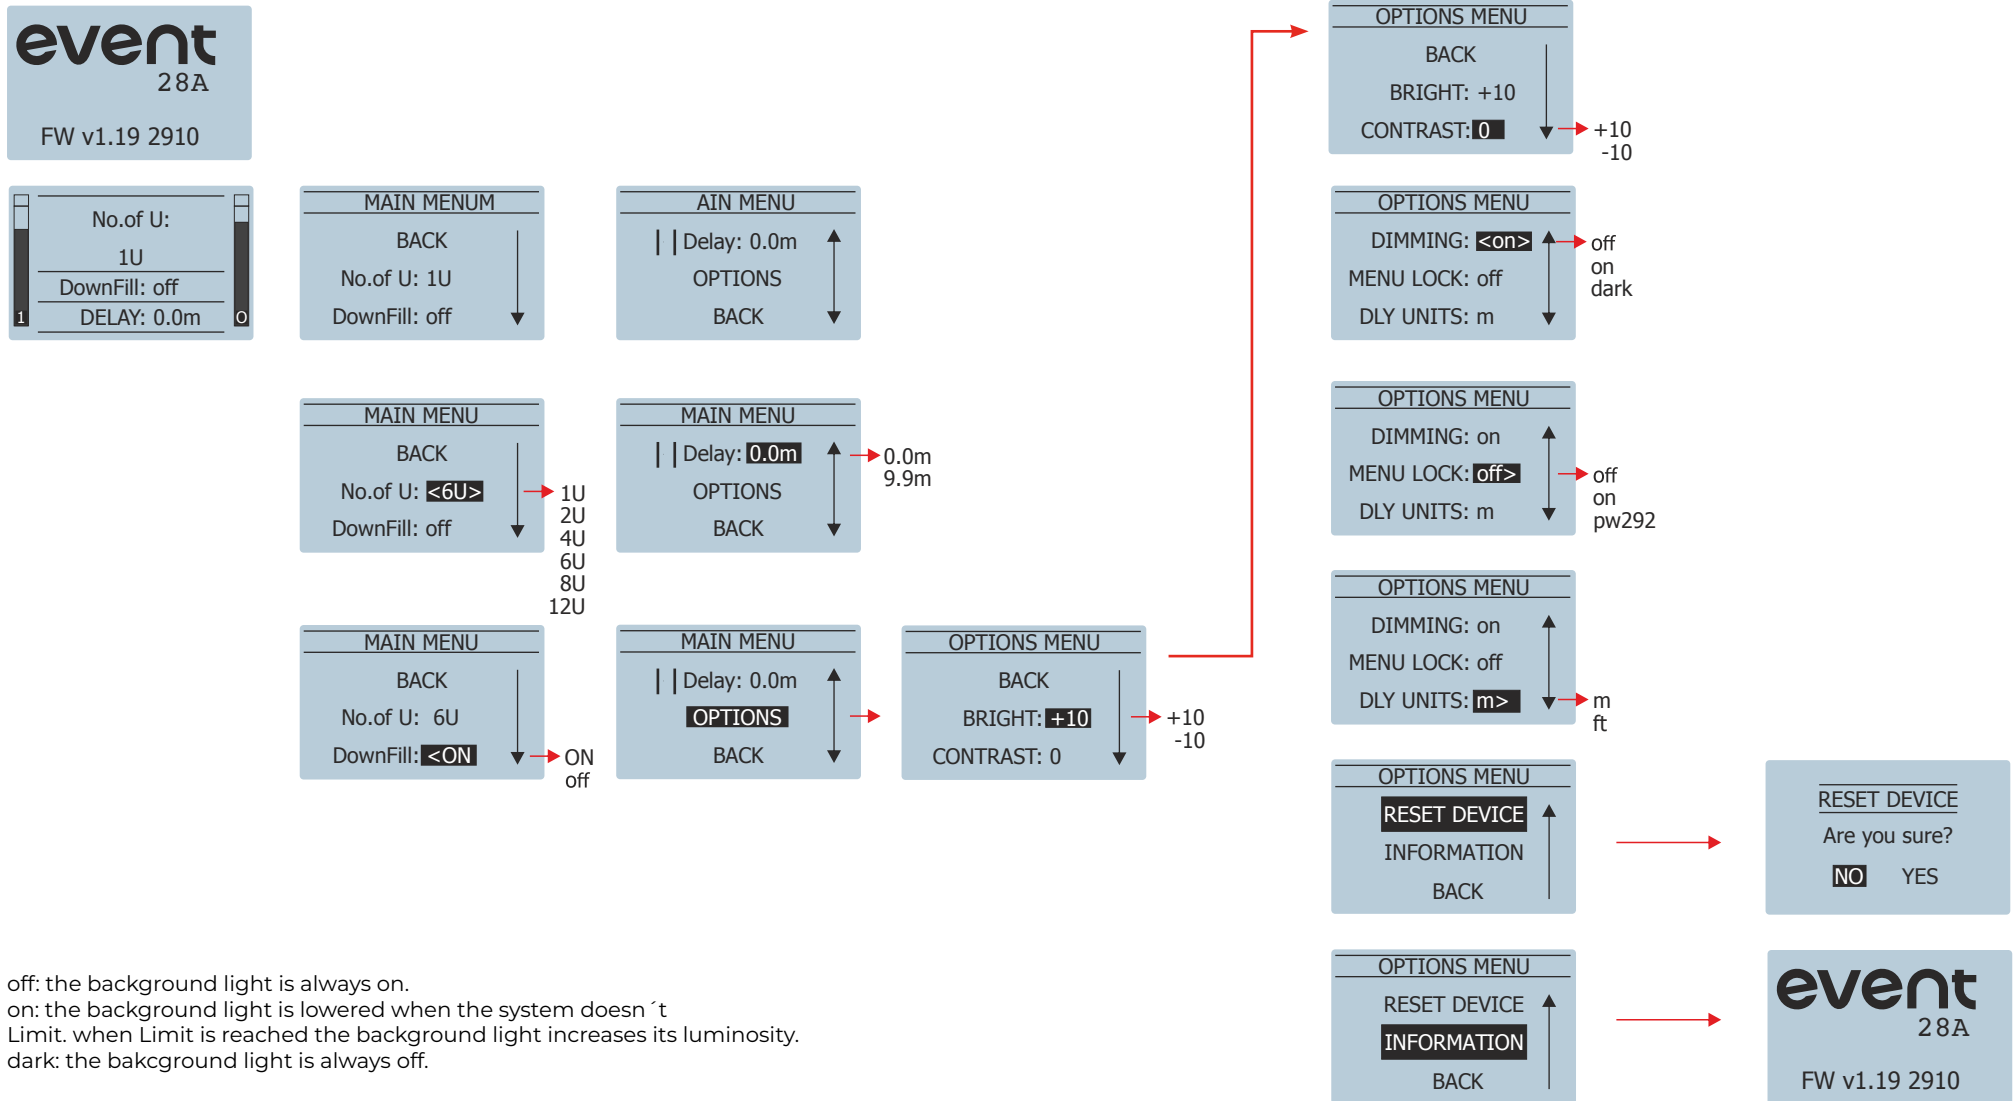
event
28A
FW v1.19 2910

No.of U:
1U
DownFill: off
DELAY: 0.0m
1
O

MAIN MENUM
BACK
No.of U: 1U
DownFill: off

AIN MENU
| | Delay: 0.0m
OPTIONS
BACK

MAIN MENU
BACK
No.of U: <6U>
DownFill: off

1U
2U
4U
6U
8U
12U

MAIN MENU
| | Delay: 0.0m
OPTIONS
BACK

0.0m
9.9m

MAIN MENU
BACK
No.of U: 6U
DownFill: <ON

ON
off

MAIN MENU
| | Delay: 0.0m
OPTIONS
BACK

OPTIONS MENU
BACK
BRIGHT: +10
CONTRAST: 0

+10
-10

OPTIONS MENU
BACK
BRIGHT: +10
CONTRAST: 0

+10
-10

OPTIONS MENU
DIMMING: <on>
MENU LOCK: off
DLY UNITS: m

off
on
dark

OPTIONS MENU
DIMMING: on
MENU LOCK: off>
DLY UNITS: m

off
on
pw292

OPTIONS MENU
DIMMING: on
MENU LOCK: off
DLY UNITS: m>

m
ft

OPTIONS MENU
RESET DEVICE
INFORMATION
BACK

RESET DEVICE
Are you sure?
NO YES

OPTIONS MENU
RESET DEVICE
INFORMATION
BACK

event
28A
FW v1.19 2910

off: the background light is always on.
on: the background light is lowered when the system doesn´t Limit. when Limit is reached the background light increases its luminosity.
dark: the bakcground light is always off.